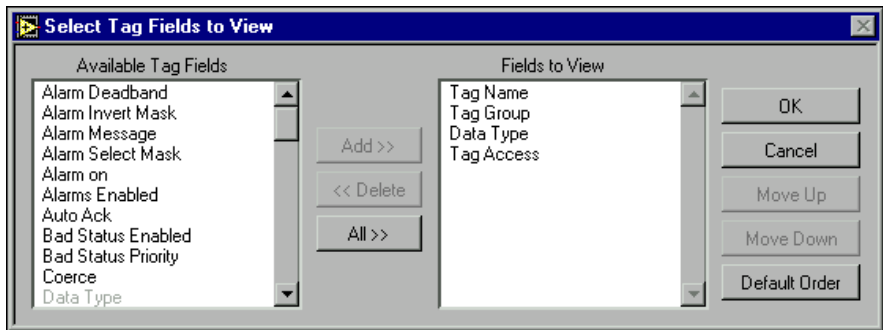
Select Tag Fields to View

Available Tag Fields

Alarm Deadband
Alarm Invert Mask
Alarm Message
Alarm Select Mask
Alarm on
Alarms Enabled
Auto Ack
Bad Status Enabled
Bad Status Priority
Coerce
Data Type

Add >>

<< Delete

All >>

Fields to View

Tag Name
Tag Group
Data Type
Tag Access

OK

Cancel

Move Up

Move Down

Default Order